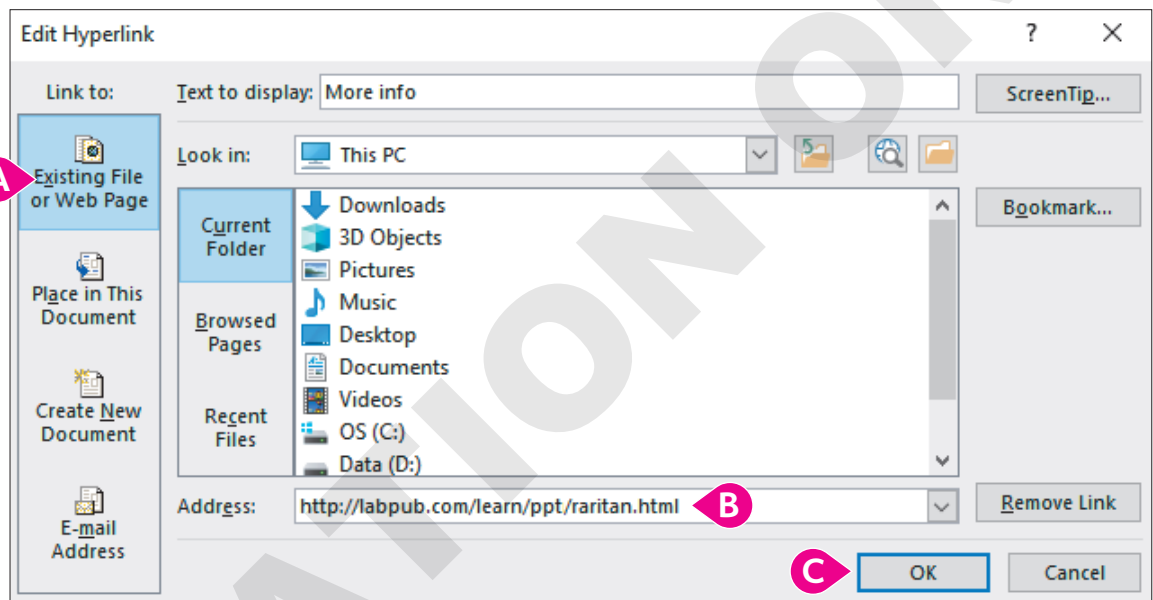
Edit Hyperlink

?

Link to:

A Existing File or Web Page

Place in This Document

Create New Document

E-mail Address

Text to display: More info

ScreenTip...

Look in: This PC

Current Folder

Browsed Pages

Recent Files

Downloads
3D Objects
Pictures
Music
Desktop
Documents
Videos
OS (C:)
Data (D:)

Bookmark...

Address: http://labpub.com/learn/ppt/raritan.html B

Remove Link

C OK

Cancel

ATION O